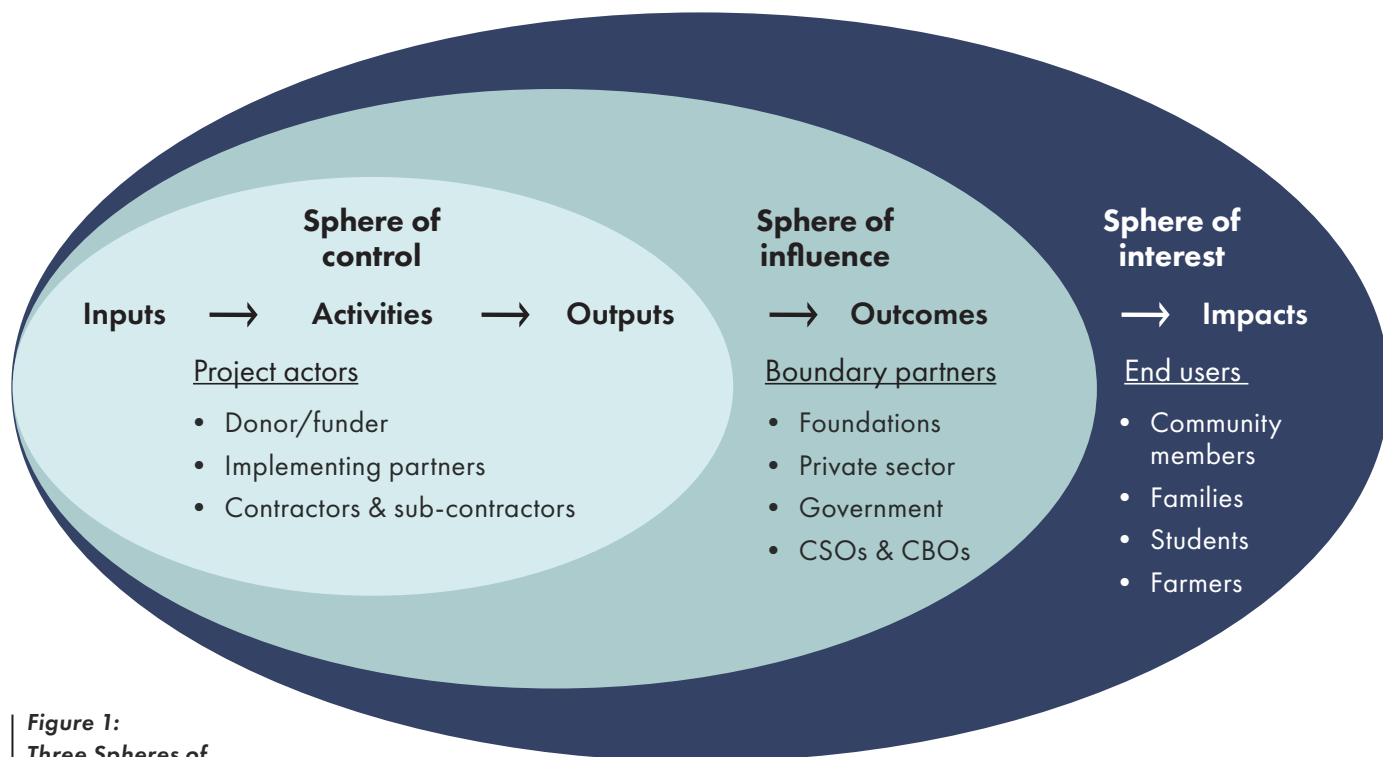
Sphere of control

Inputs ⟶ Activities ⟶ Outputs

Project actors

- Donor/funder
- Implementing partners
- Contractors & sub-contractors

Sphere of influence

⟶ Outcomes

Boundary partners

- Foundations
- Private sector
- Government
- CSOs & CBOs

Sphere of interest

⟶ Impacts

End users

- Community members
- Families
- Students
- Farmers

Figure 1:
Three Spheres of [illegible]